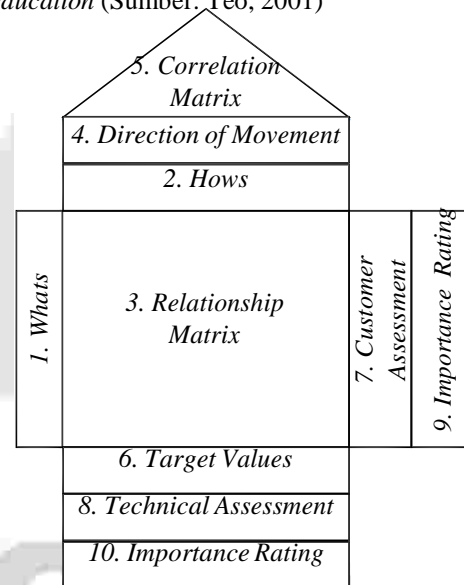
*ducation* (Sumber: Teo, 2001)

5. Correlation Matrix

4. Direction of Movement

2. Hows

1. Whats

3. Relationship Matrix

7. Customer Assessment

9. Importance Rating

6. Target Values

8. Technical Assessment

10. Importance Rating